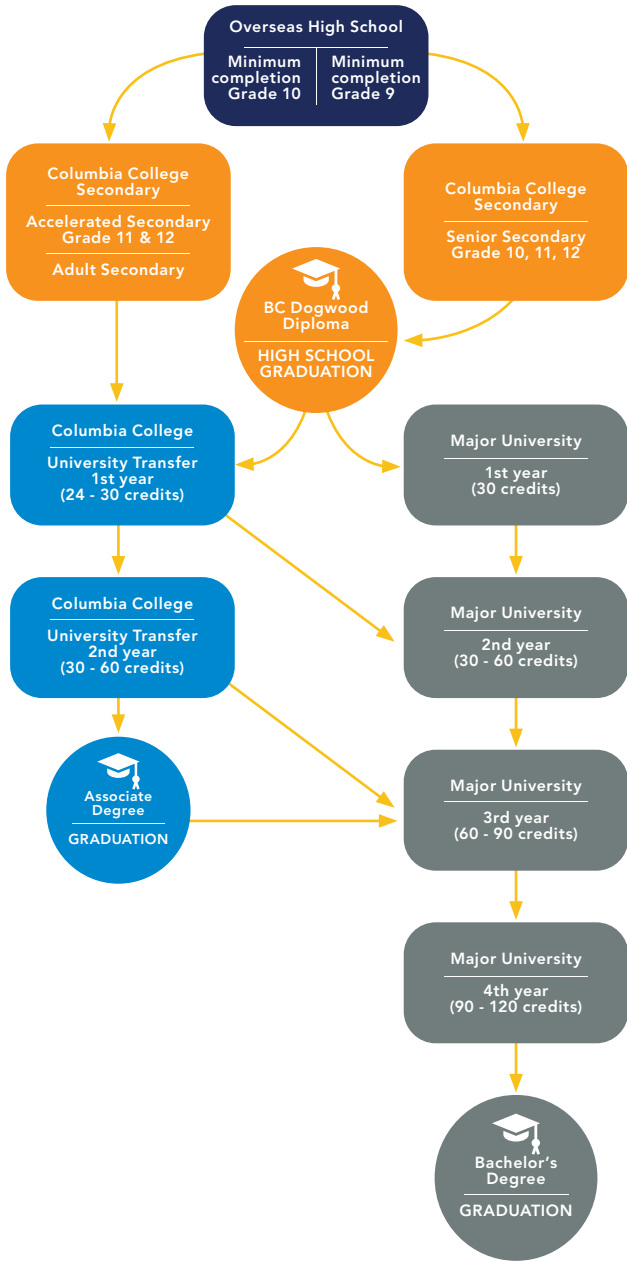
Overseas High School

Minimum completion Grade 10

Minimum completion Grade 9

Columbia College Secondary

Accelerated Secondary Grade 11 & 12

Adult Secondary

Columbia College Secondary

Senior Secondary Grade 10, 11, 12

BC Dogwood Diploma

HIGH SCHOOL GRADUATION

Columbia College

University Transfer 1st year (24 - 30 credits)

Major University

1st year (30 credits)

Columbia College

University Transfer 2nd year (30 - 60 credits)

Major University

2nd year (30 - 60 credits)

Associate Degree

GRADUATION

Major University

3rd year (60 - 90 credits)

Major University

4th year (90 - 120 credits)

Bachelor's Degree

GRADUATION